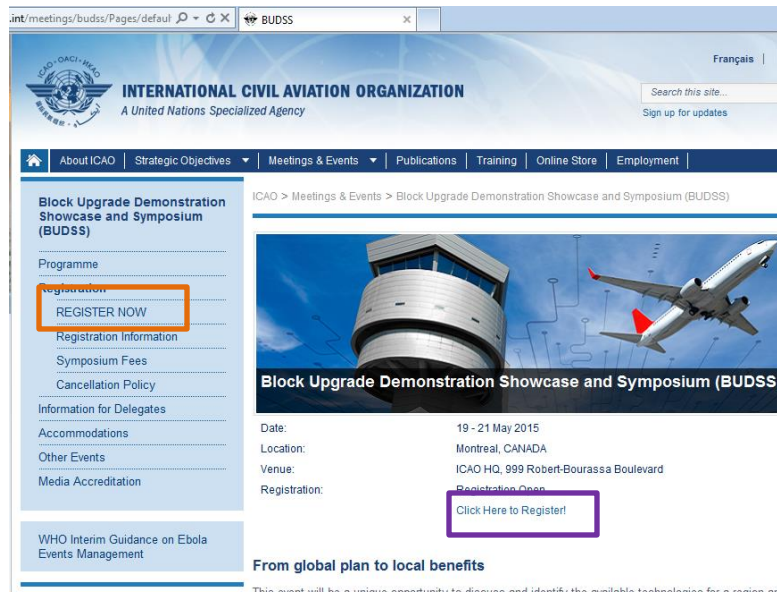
.int/meetings/budss/Pages/defaul
BUDSS

Français |
Search this site...
Sign up for updates

ICAO · OACI · ИКАО

INTERNATIONAL CIVIL AVIATION ORGANIZATION
A United Nations Specialized Agency

About ICAO | Strategic Objectives | Meetings & Events | Publications | Training | Online Store | Employment

Block Upgrade Demonstration Showcase and Symposium (BUDSS)

Programme
Registration
REGISTER NOW
Registration Information
Symposium Fees
Cancellation Policy
Information for Delegates
Accommodations
Other Events
Media Accreditation

WHO Interim Guidance on Ebola Events Management

ICAO > Meetings & Events > Block Upgrade Demonstration Showcase and Symposium (BUDSS)

Block Upgrade Demonstration Showcase and Symposium (BUDSS

| Date: | 19 - 21 May 2015 |
|---|---|
| Location: | Montreal, CANADA |
| Venue: | ICAO HQ, 999 Robert-Bourassa Boulevard |
| Registration: | Registration Open |
| | Click Here to Register! |

From global plan to local benefits

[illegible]